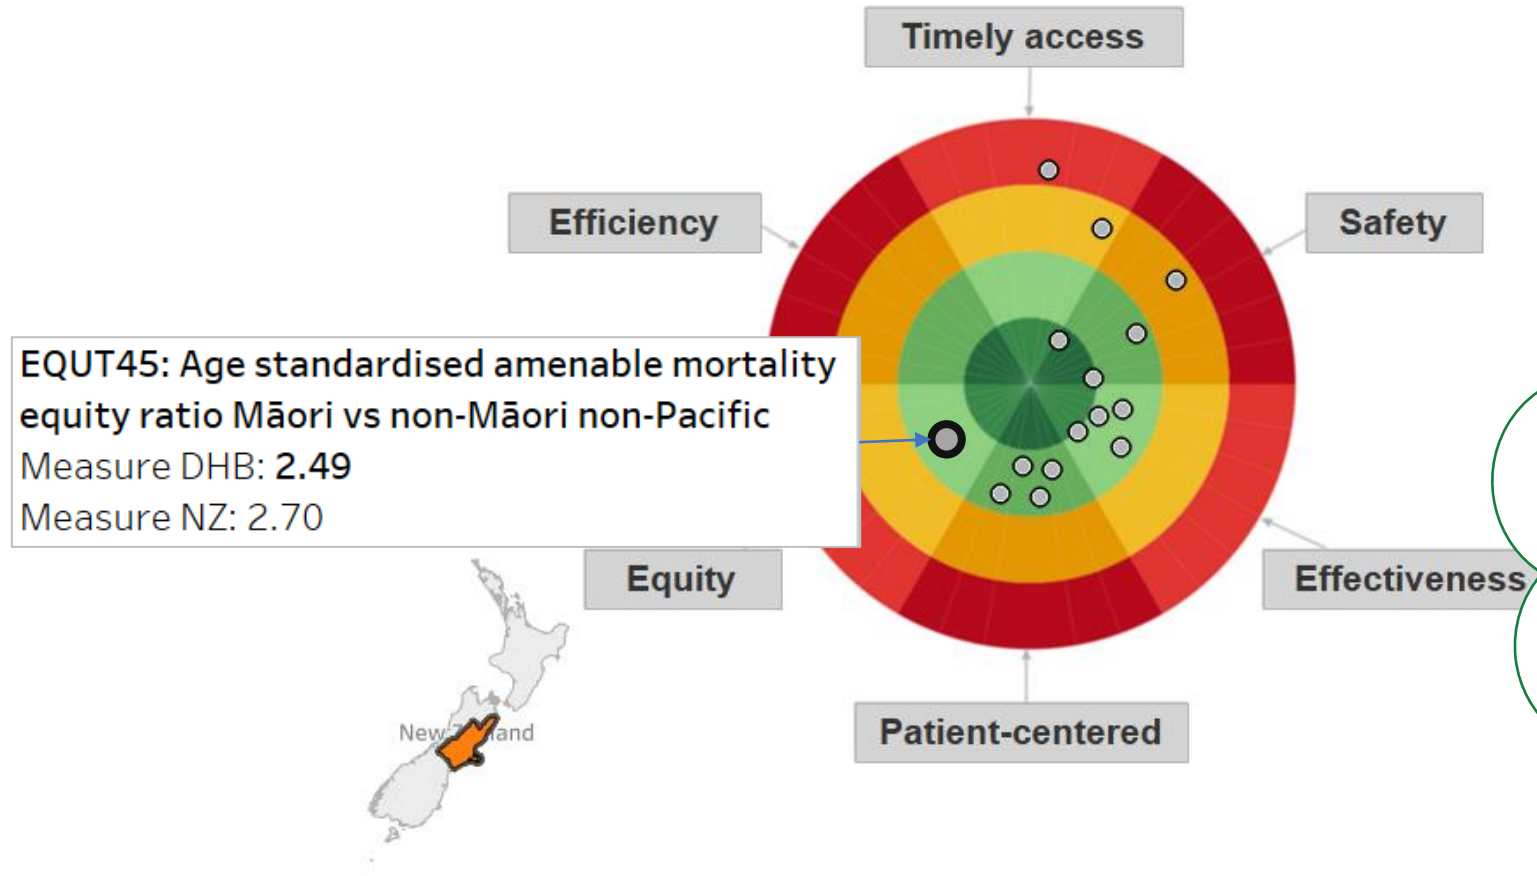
Timely access

Efficiency

Safety

EQUT45: Age standardised amenable mortality equity ratio Māori vs non-Māori non-Pacific
Measure DHB: **2.49**
Measure NZ: 2.70

Equity

Effectiveness

Patient-centered

New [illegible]land